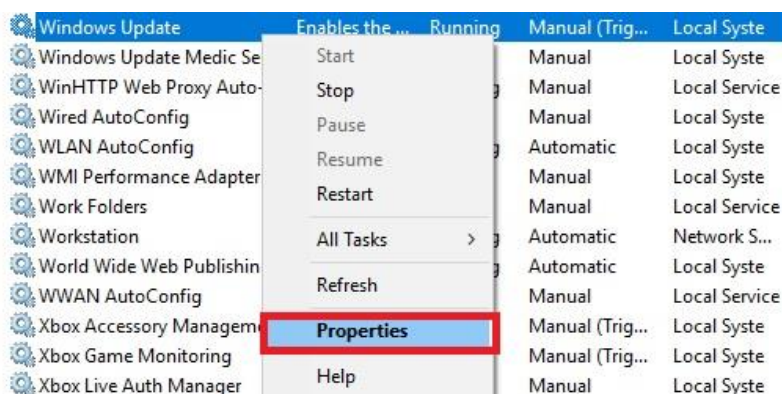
| Windows Update | Enables the ... | Running | Manual (Trig... | Local Syste |
|---|---|---|---|---|
| Windows Update Medic Se | | | Manual | Local Syste |
| WinHTTP Web Proxy Auto- | | g | Manual | Local Service |
| Wired AutoConfig | | | Manual | Local Syste |
| WLAN AutoConfig | | g | Automatic | Local Syste |
| WMI Performance Adapter | | | Manual | Local Syste |
| Work Folders | | | Manual | Local Service |
| Workstation | | g | Automatic | Network S... |
| World Wide Web Publishin | | g | Automatic | Local Syste |
| WWAN AutoConfig | | | Manual | Local Service |
| Xbox Accessory Manageme | | | Manual (Trig... | Local Syste |
| Xbox Game Monitoring | | | Manual (Trig... | Local Syste |
| Xbox Live Auth Manager | | | Manual | Local Syste |

Start
Stop
Pause
Resume
Restart
All Tasks >
Refresh
Properties
Help